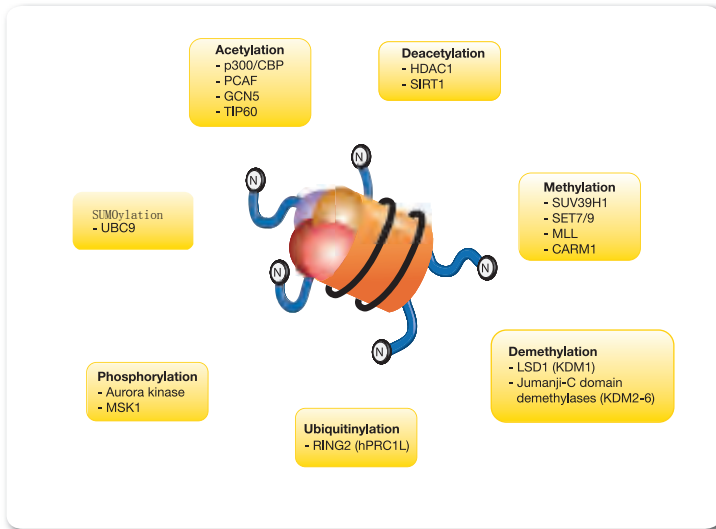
Acetylation
- p300/CBP
- PCAF
- GCN5
- TIP60

Deacetylation
- HDAC1
- SIRT1

SUMOylation
- UBC9

Methylation
- SUV39H1
- SET7/9
- MLL
- CARM1

N

N

N

N

N

Demethylation
- LSD1 (KDM1)
- Jumanji-C domain demethylases (KDM2-6)

Phosphorylation
- Aurora kinase
- MSK1

Ubiquitinylation
- RING2 (hPRC1L)